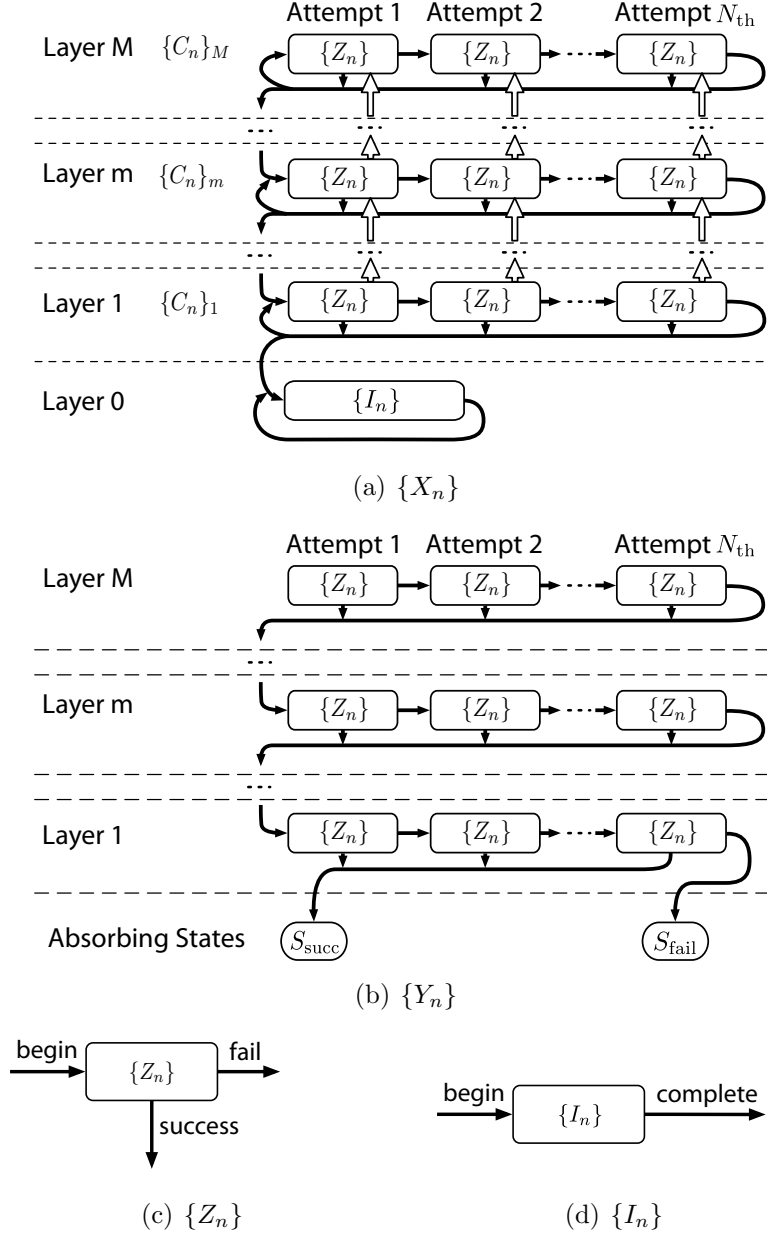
Attempt 1 Attempt 2 Attempt $N_{\mathrm{th}}$

Layer M $\{C_n\}_M$ $\{Z_n\}$ $\{Z_n\}$ $\{Z_n\}$

Layer m $\{C_n\}_m$ $\{Z_n\}$ $\{Z_n\}$ $\{Z_n\}$

Layer 1 $\{C_n\}_1$ $\{Z_n\}$ $\{Z_n\}$ $\{Z_n\}$

Layer 0 $\{I_n\}$

(a) $\{X_n\}$

Attempt 1 Attempt 2 Attempt $N_{\mathrm{th}}$

Layer M $\{Z_n\}$ $\{Z_n\}$ $\{Z_n\}$

Layer m $\{Z_n\}$ $\{Z_n\}$ $\{Z_n\}$

Layer 1 $\{Z_n\}$ $\{Z_n\}$ $\{Z_n\}$

Absorbing States $S_{\mathrm{succ}}$ $S_{\mathrm{fail}}$

(b) $\{Y_n\}$

begin $\{Z_n\}$ fail success

begin $\{I_n\}$ complete

(c) $\{Z_n\}$

(d) $\{I_n\}$